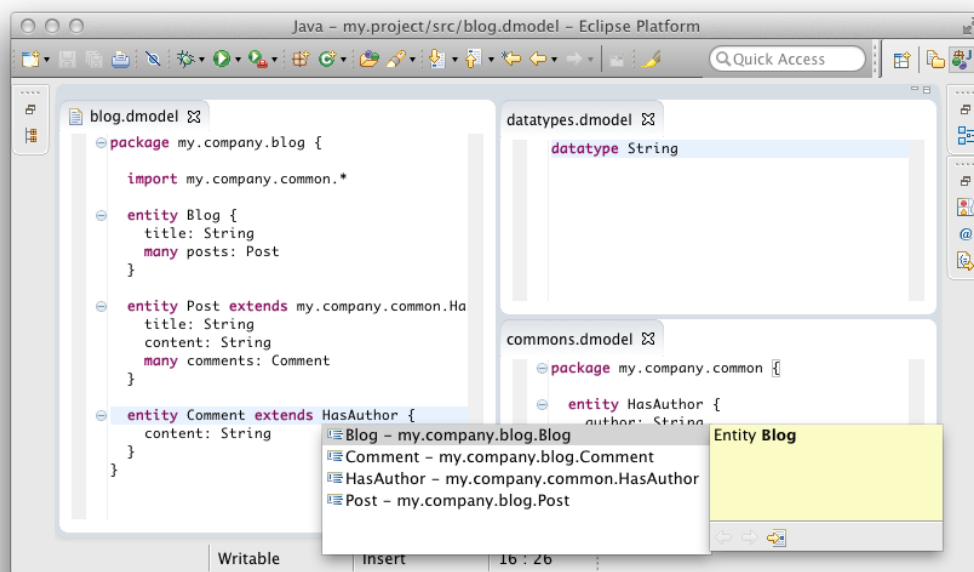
Java - my.project/src/blog.dmodel - Eclipse Platform

Quick Access

blog.dmodel

package my.company.blog {

import my.company.common.*

entity Blog {
title: String
many posts: Post
}

entity Post extends my.company.common.Ha
title: String
content: String
many comments: Comment
}

entity Comment extends HasAuthor {
content: String
}
}

datatypes.dmodel

datatype String

commons.dmodel

package my.company.common {

entity HasAuthor {
author: String

Blog - my.company.blog.Blog
Comment - my.company.blog.Comment
HasAuthor - my.company.common.HasAuthor
Post - my.company.blog.Post

Entity **Blog**

Writable
Insert
16 : 26